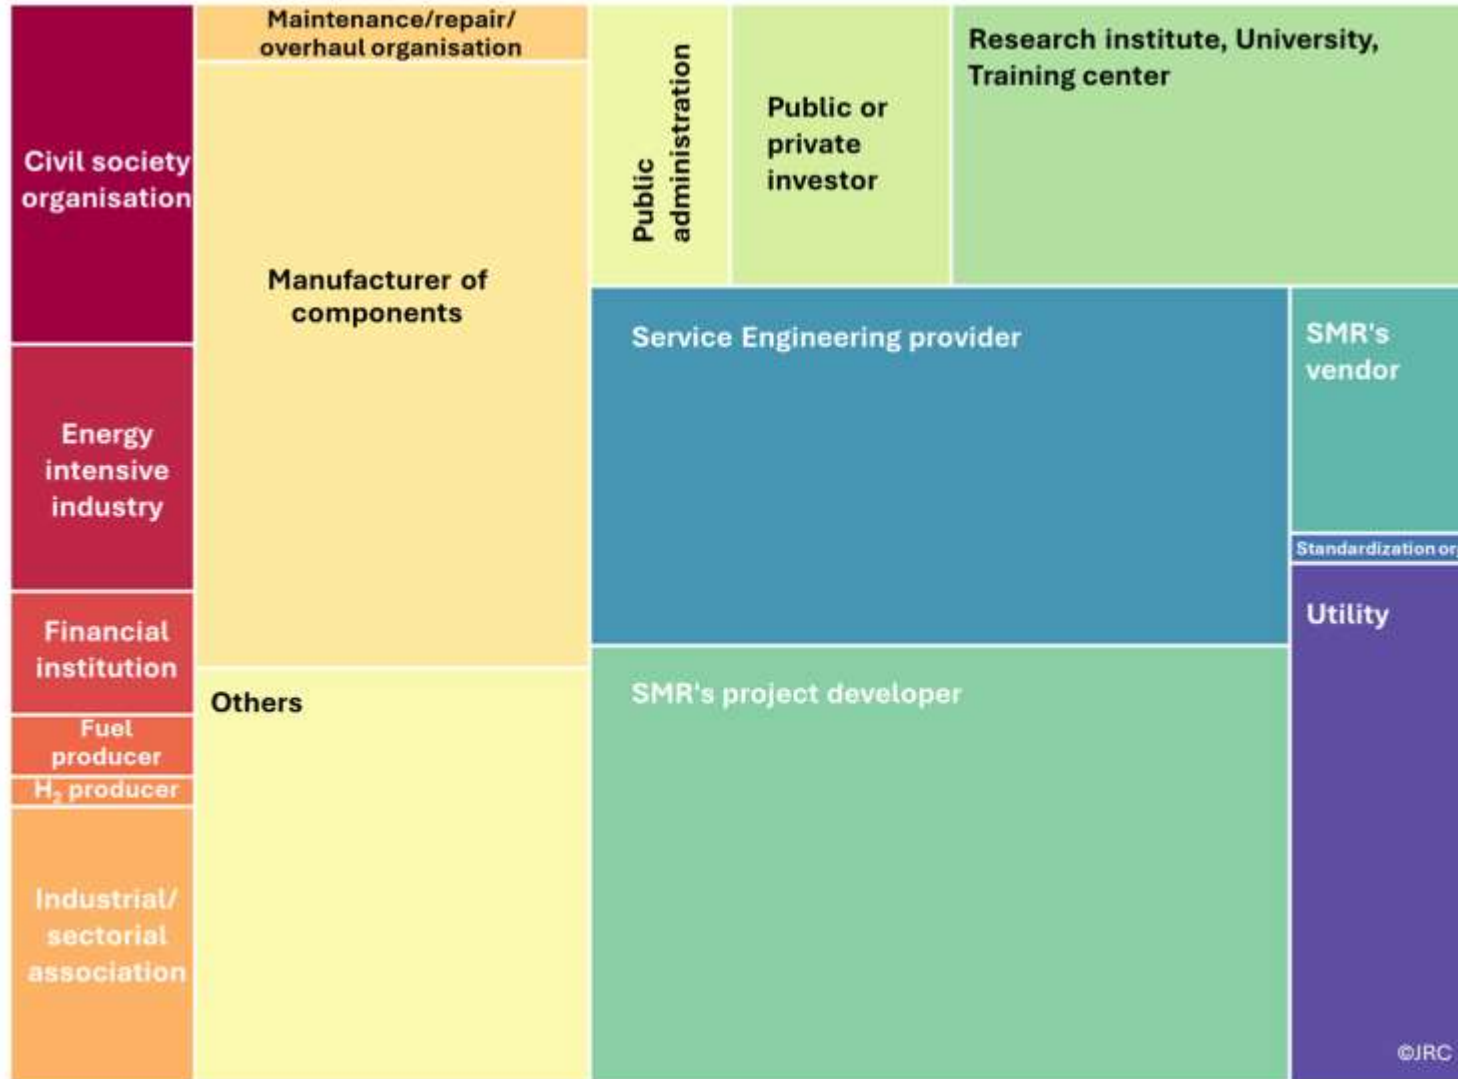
Civil society organisation

Energy intensive industry

Financial institution

Fuel producer

$H_2$ producer

Industrial/ sectorial association

Maintenance/repair/ overhaul organisation

Manufacturer of components

Others

Public administration

Public or private investor

Research institute, University, Training center

Service Engineering provider

SMR's vendor

Standardization or

Utility

SMR's project developer

©JRC